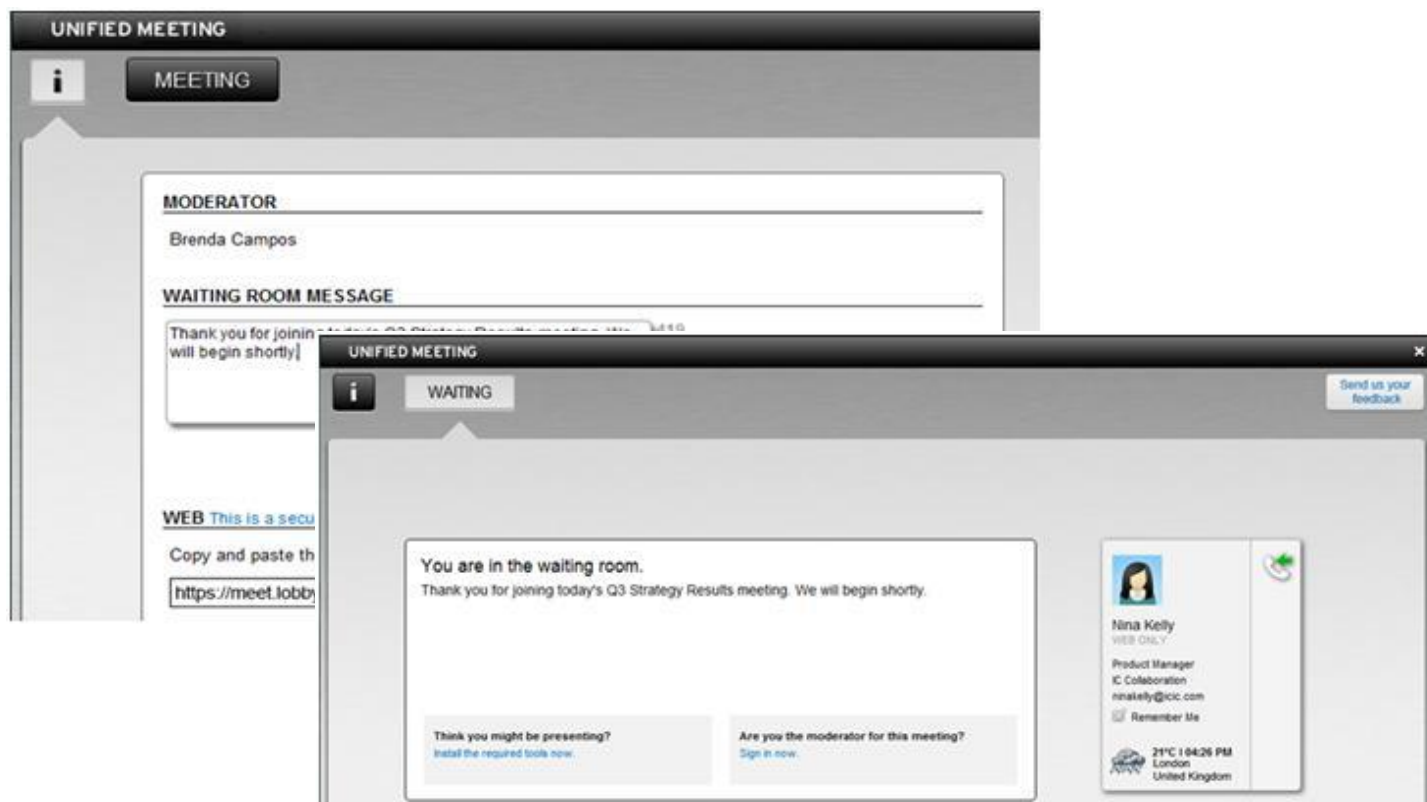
UNIFIED MEETING

i

MEETING

MODERATOR

Brenda Campos

WAITING ROOM MESSAGE

Thank you for joinin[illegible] will begin shortly

WEB This is a secu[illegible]

Copy and paste th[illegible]

https://meet.lobb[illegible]

UNIFIED MEETING

i

WAITING

Send us your feedback

You are in the waiting room.

Thank you for joining today's Q3 Strategy Results meeting. We will begin shortly.

Think you might be presenting?
Install the required tools now.

Are you the moderator for this meeting?
Sign in now.

Nina Kelly
WEB ONLY

Product Manager
IC Collaboration
ninakelly@icic.com

Remember Me

21°C | 04:26 PM
London
United Kingdom